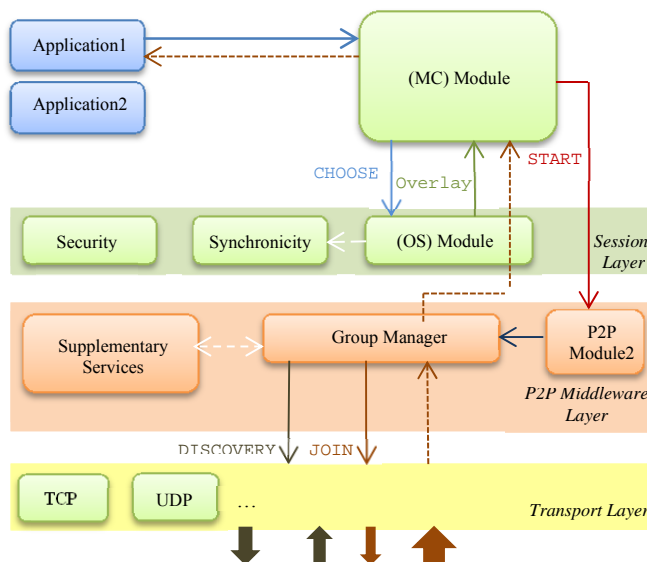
Application1

Application2

(MC) Module

CHOOSE

Overlay

START

Security

Synchronicity

(OS) Module

Session Layer

Supplementary Services

Group Manager

P2P Module2

P2P Middleware Layer

DISCOVERY

JOIN

TCP

UDP

...

Transport Layer